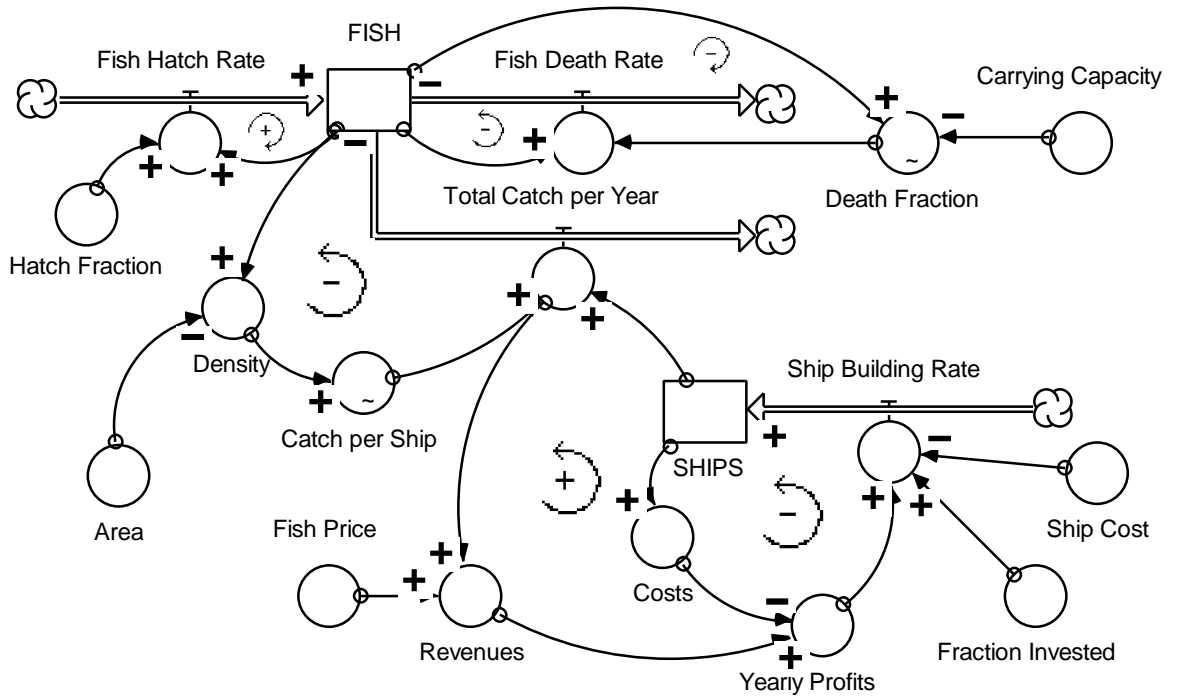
FISH

Fish Hatch Rate

Fish Death Rate

Carrying Capacity

+

−

+

−

+

+

−

+

+

−

Total Catch per Year

Death Fraction

Hatch Fraction

+

−

+

+

−

Density

+

Catch per Ship

Ship Building Rate

+

−

SHIPS

+

+

−

+

+

Area

Fish Price

Ship Cost

+

+

Costs

−

Revenues

+

Fraction Invested

Yearly Profits